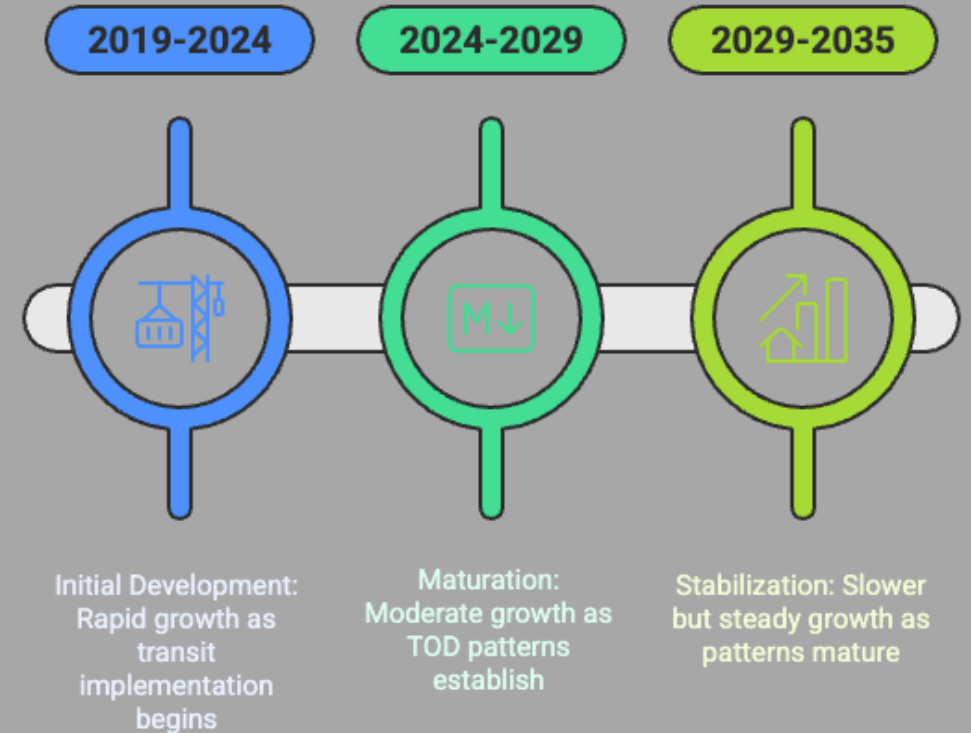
2019-2024

2024-2029

2029-2035

M↓

Initial Development: Rapid growth as transit implementation begins

Maturation: Moderate growth as TOD patterns establish

Stabilization: Slower but steady growth as patterns mature